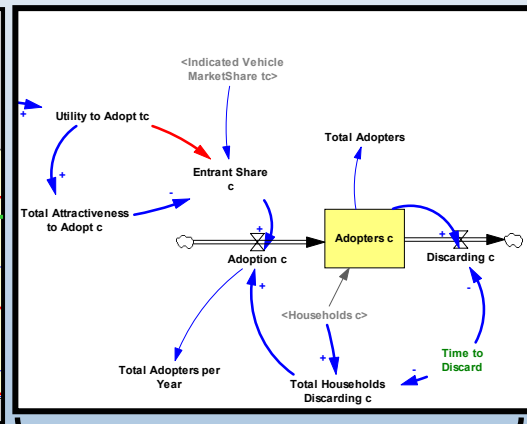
<Indicated Vehicle MarketShare tc>

+

Utility to Adopt tc

Entrant Share c

Total Adopters

+

-

Total Attractiveness to Adopt c

+

Adopters c

+

Adoption c

Discarding c

+

-

<Households c>

Time to Discard

+

Total Adopters per Year

-

Total Households Discarding c